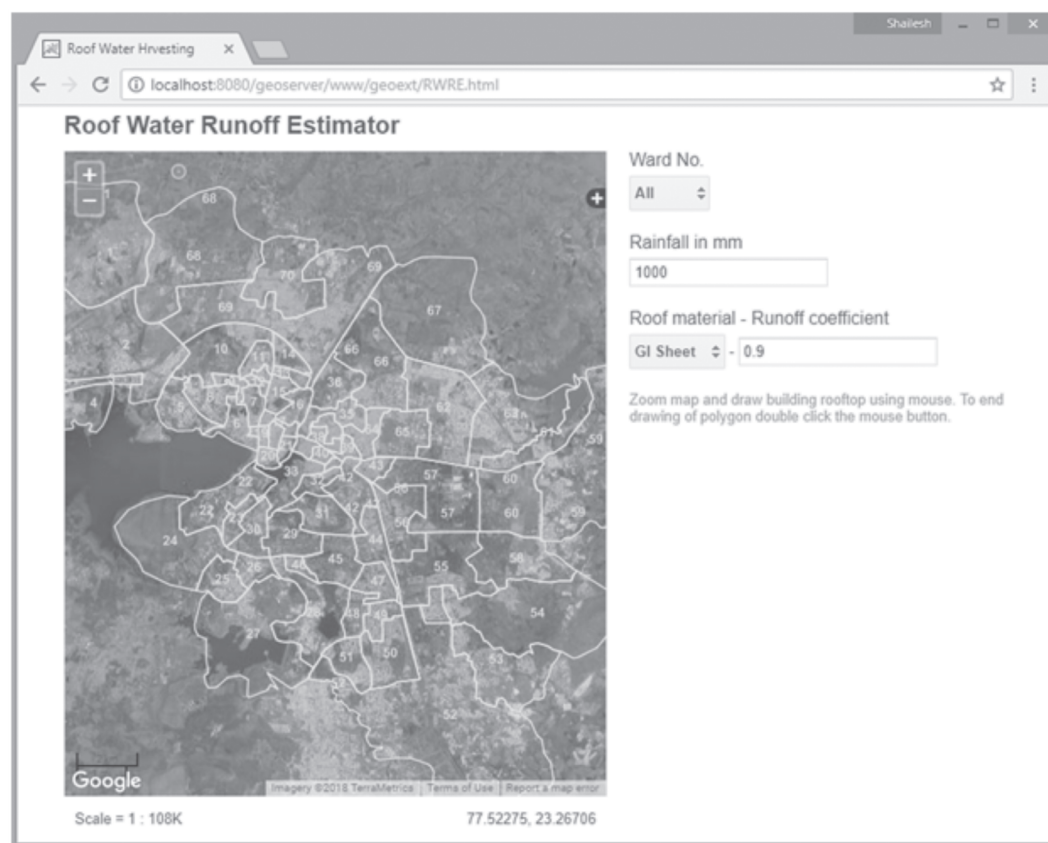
Shailesh

Roof Water Hrvesting ×

localhost:8080/geoserver/www/geoext/RWRE.html

Roof Water Runoff Estimator

+
−

68
68
70
69
69
67
2
10
66
66
36
4
65
63
59
57
60
22
22
57
60
30
29
24
45
58
55
25
26
46
47
54
27
53
51
50
52

Google

Imagery ©2018 TerraMetrics | Terms of Use | Report a map error

Scale = 1 : 108K

77.52275, 23.26706

Ward No.

All

Rainfall in mm

1000

Roof material - Runoff coefficient

GI Sheet - 0.9

Zoom map and draw building rooftop using mouse. To end drawing of polygon double click the mouse button.